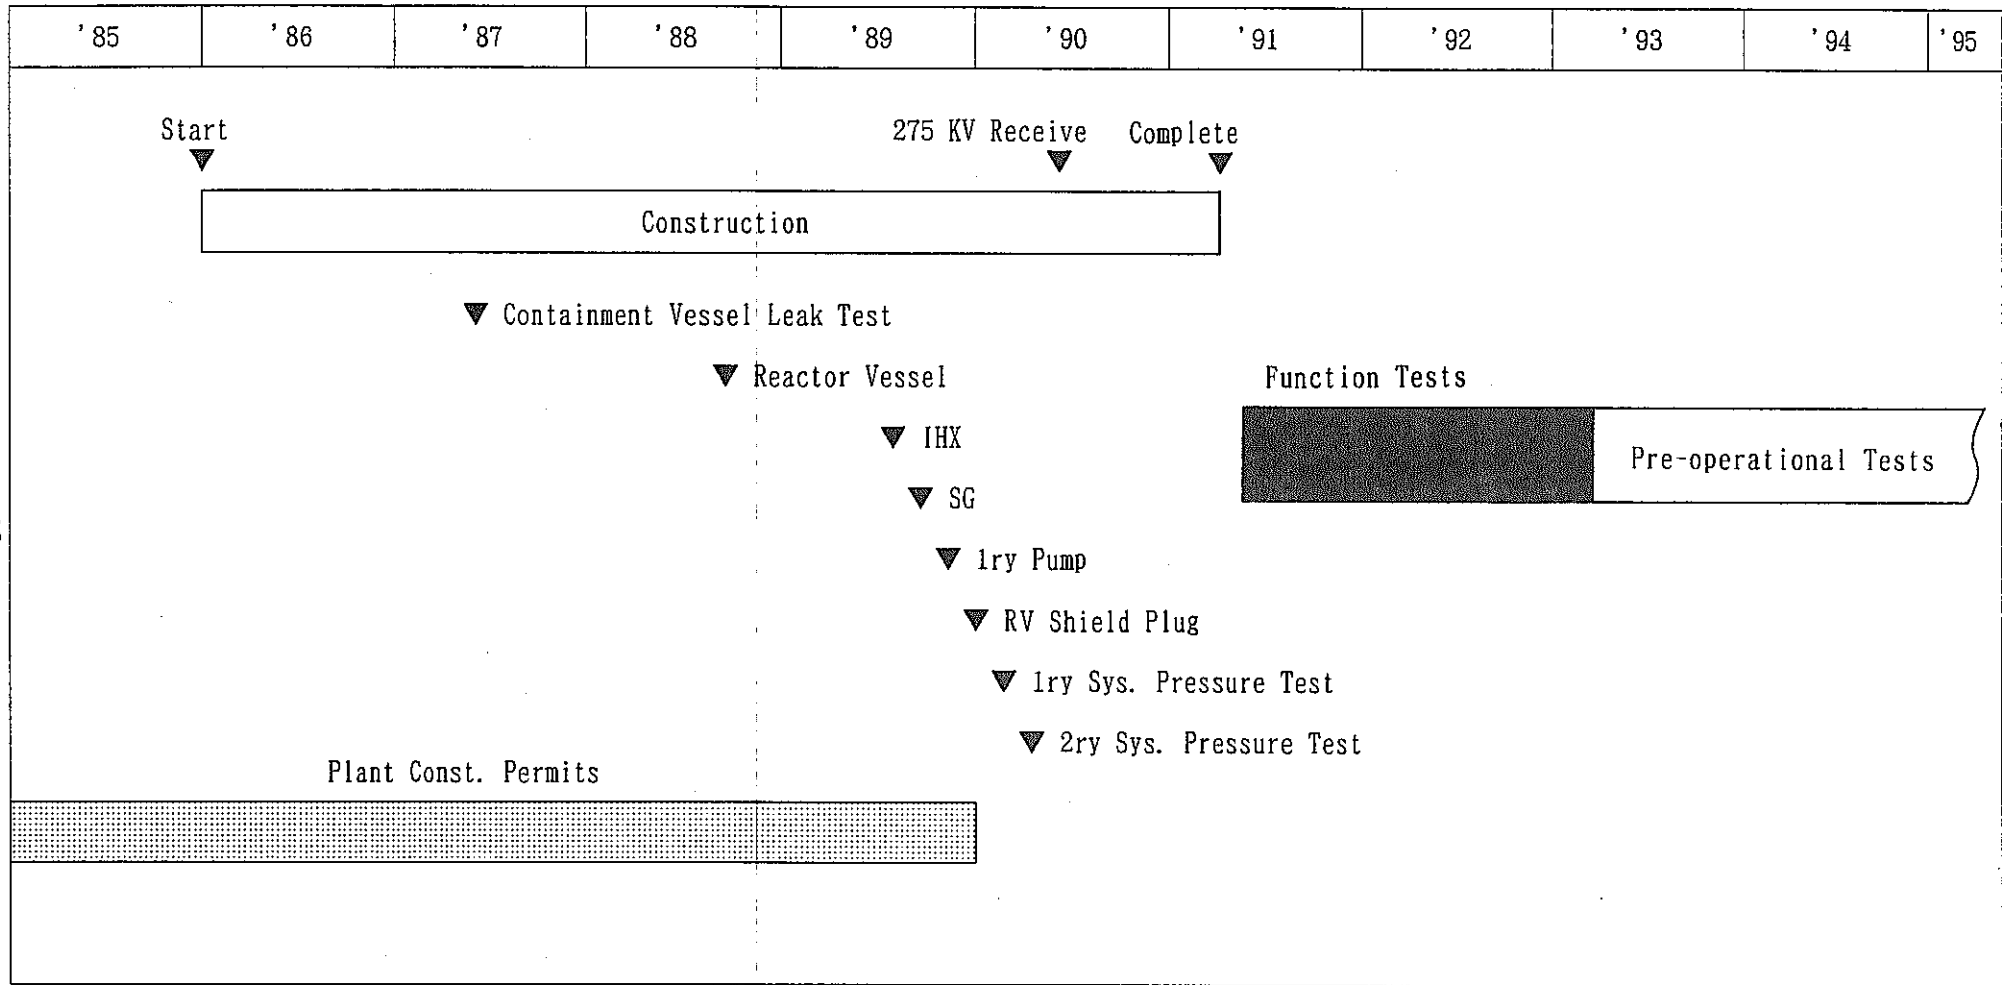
| '85 | '86 | '87 | '88 | '89 | '90 | '91 | '92 | '93 | '94 | '95 |
|---|---|---|---|---|---|---|---|---|---|---|

Start

275 KV Receive

Complete

Construction

Containment Vessel Leak Test

Reactor Vessel

Function Tests

IHX

Pre-operational Tests

SG

1ry Pump

RV Shield Plug

1ry Sys. Pressure Test

2ry Sys. Pressure Test

Plant Const. Permits